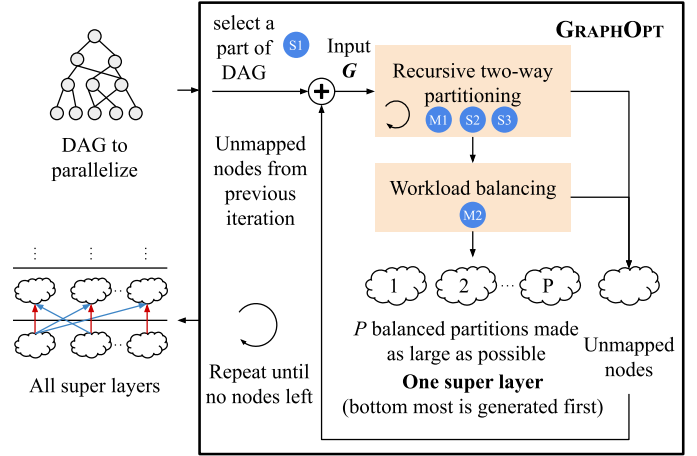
DAG to parallelize

select a part of DAG

S1

Input $G$

GraphOpt

Recursive two-way partitioning

M1 S2 S3

Unmapped nodes from previous iteration

Workload balancing

M2

1 2 ... P

Unmapped nodes

$P$ balanced partitions made as large as possible

One super layer

(bottom most is generated first)

Repeat until no nodes left

All super layers